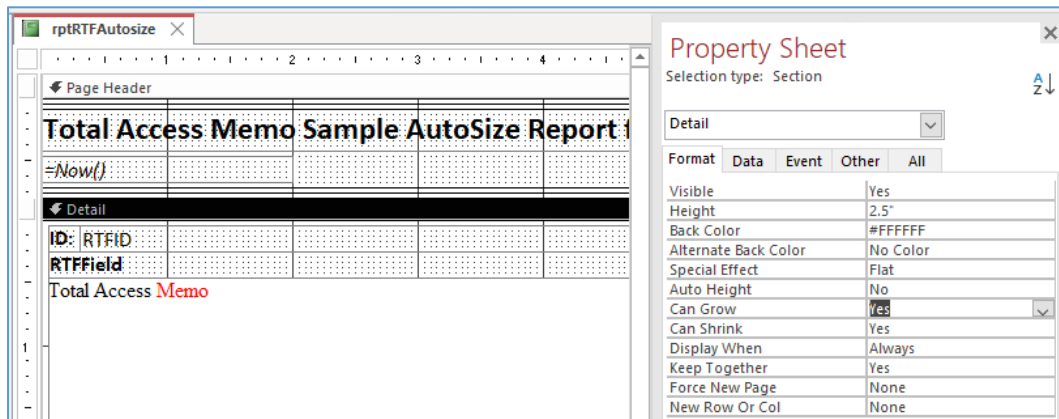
rptRTFAutosize

1 2 3 4

Page Header

Total Access Memo Sample AutoSize Report f

=Now()

Detail

ID: RTFID

RTFField

Total Access Memo

1

Property Sheet

Selection type: Section

Detail

Format Data Event Other All

| | |
|---|---|
| Visible | Yes |
| Height | 2.5" |
| Back Color | #FFFFFF |
| Alternate Back Color | No Color |
| Special Effect | Flat |
| Auto Height | No |
| Can Grow | Yes |
| Can Shrink | Yes |
| Display When | Always |
| Keep Together | Yes |
| Force New Page | None |
| New Row Or Col | None |